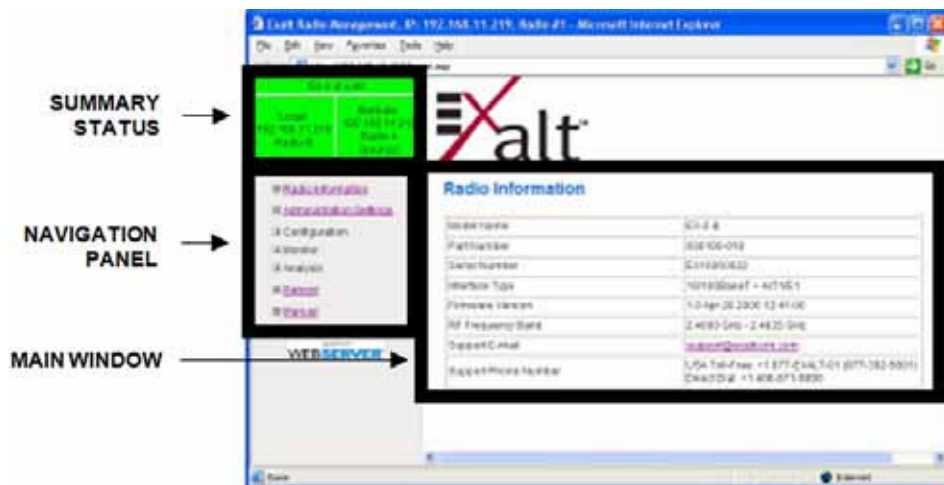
Exalt Radio Management, IP: 192.168.11.219, Radio #1 - Microsoft Internet Explorer

File Edit View Favorites Tools Help

SUMMARY STATUS

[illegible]

Local 192.168.11.219 Radio #1

Remote 192.168.11.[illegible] Radio #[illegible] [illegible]

Exalt

NAVIGATION PANEL

Radio Information

Administration Settings

Configuration

Monitor

Analysis

Support

Manual

Radio Information

| | |
|---|---|
| Model Name | EX-2.4 |
| Part Number | 200100-010 |
| Serial Number | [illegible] |
| Interface Type | 10/100BaseT + 4xT1/E1 |
| Firmware Version | 1.0 Apr 28 2006 12:41:06 |
| RF Frequency Band | 2.4000 GHz - 2.4835 GHz |
| Support E-Mail | support@exaltcom.com |
| Support Phone Number | USA Toll-Free: +1 877-EXALT-01 (877-392-5801) Direct Dial: +1 408-871-5890 |

MAIN WINDOW

WEBSERVER

Done

Internet